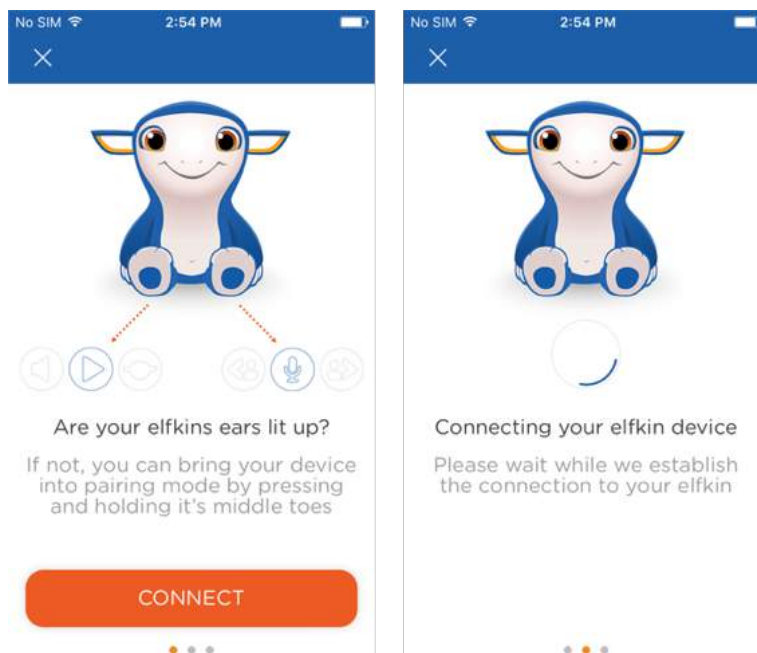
No SIM 2:54 PM

Are your elfkins ears lit up?

If not, you can bring your device into pairing mode by pressing and holding it's middle toes

CONNECT

No SIM 2:54 PM

Connecting your elfkin device

Please wait while we establish the connection to your elfkin